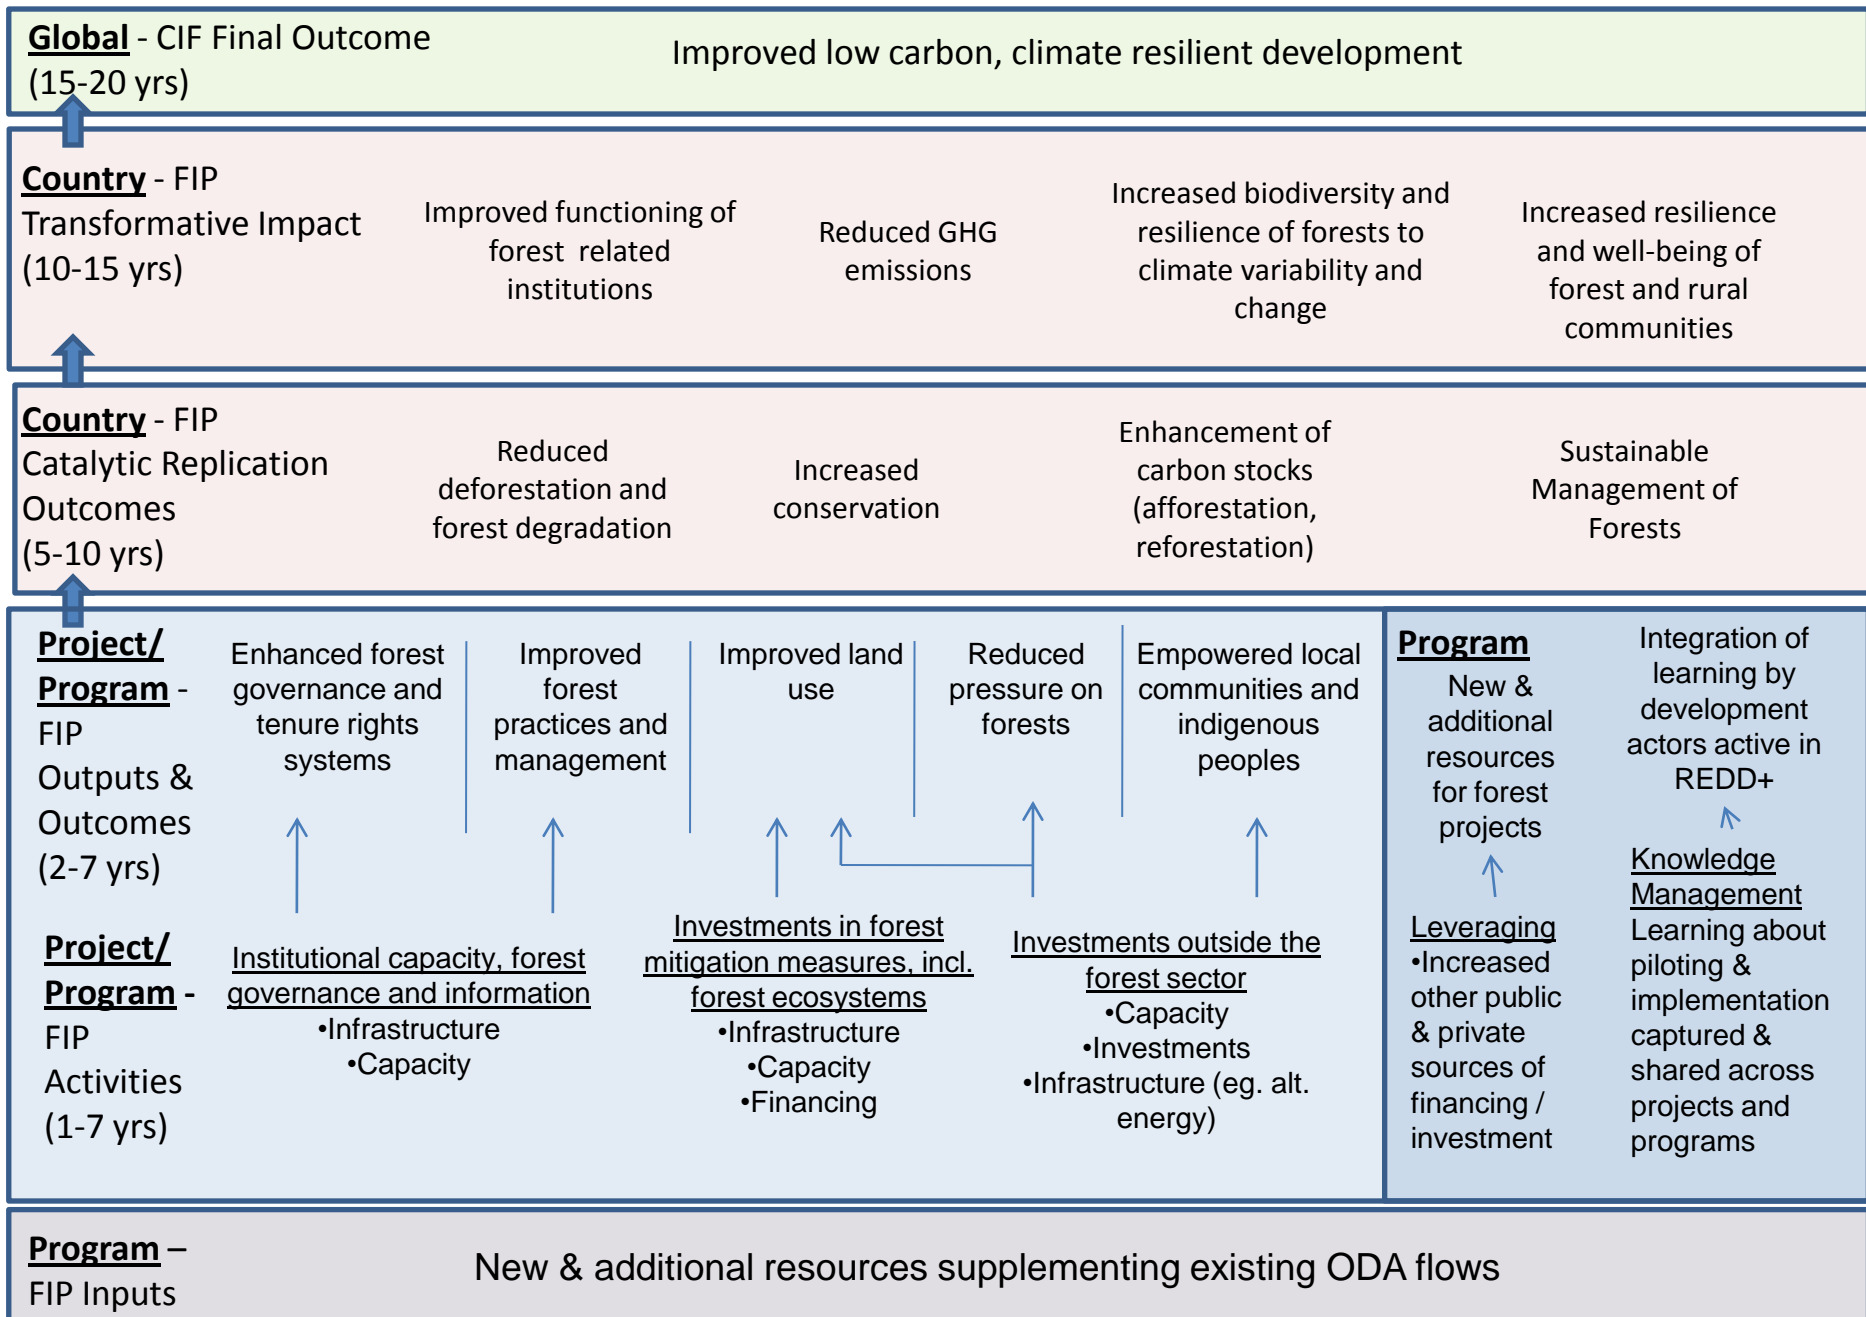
Global - CIF Final Outcome (15-20 yrs)

Improved low carbon, climate resilient development

Country - FIP Transformative Impact (10-15 yrs)

Improved functioning of forest related institutions

Reduced GHG emissions

Increased biodiversity and resilience of forests to climate variability and change

Increased resilience and well-being of forest and rural communities

Country - FIP Catalytic Replication Outcomes (5-10 yrs)

Reduced deforestation and forest degradation

Increased conservation

Enhancement of carbon stocks (afforestation, reforestation)

Sustainable Management of Forests

Project/ Program - FIP Outputs & Outcomes (2-7 yrs)

Enhanced forest governance and tenure rights systems

Improved forest practices and management

Improved land use

Reduced pressure on forests

Empowered local communities and indigenous peoples

Program

New & additional resources for forest projects

Integration of learning by development actors active in REDD+

Project/ Program - FIP Activities (1-7 yrs)

Institutional capacity, forest governance and information
•Infrastructure
•Capacity

Investments in forest mitigation measures, incl. forest ecosystems
•Infrastructure
•Capacity
•Financing

Investments outside the forest sector
•Capacity
•Investments
•Infrastructure (eg. alt. energy)

Leveraging
•Increased other public & private sources of financing / investment

Knowledge Management
Learning about piloting & implementation captured & shared across projects and programs

Program – FIP Inputs

New & additional resources supplementing existing ODA flows